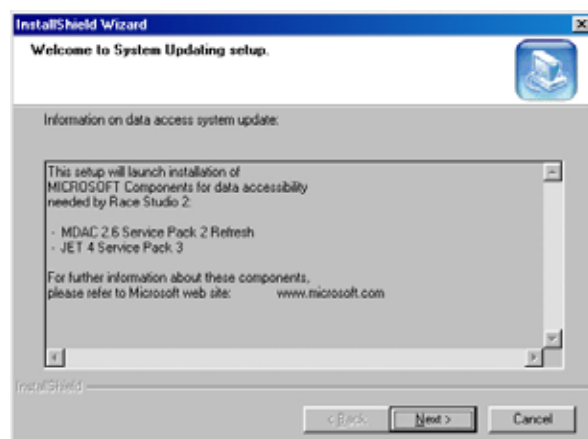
InstallShield Wizard

Welcome to System Updating setup.

Information on data access system update:

This setup will launch installation of MICROSOFT Components for data accessibility needed by Race Studio 2:

- MDAC 2.6 Service Pack 2 Refresh
- JET 4 Service Pack 3

For further information about these components, please refer to Microsoft web site: www.microsoft.com

InstallShield

< Back | Next > | Cancel